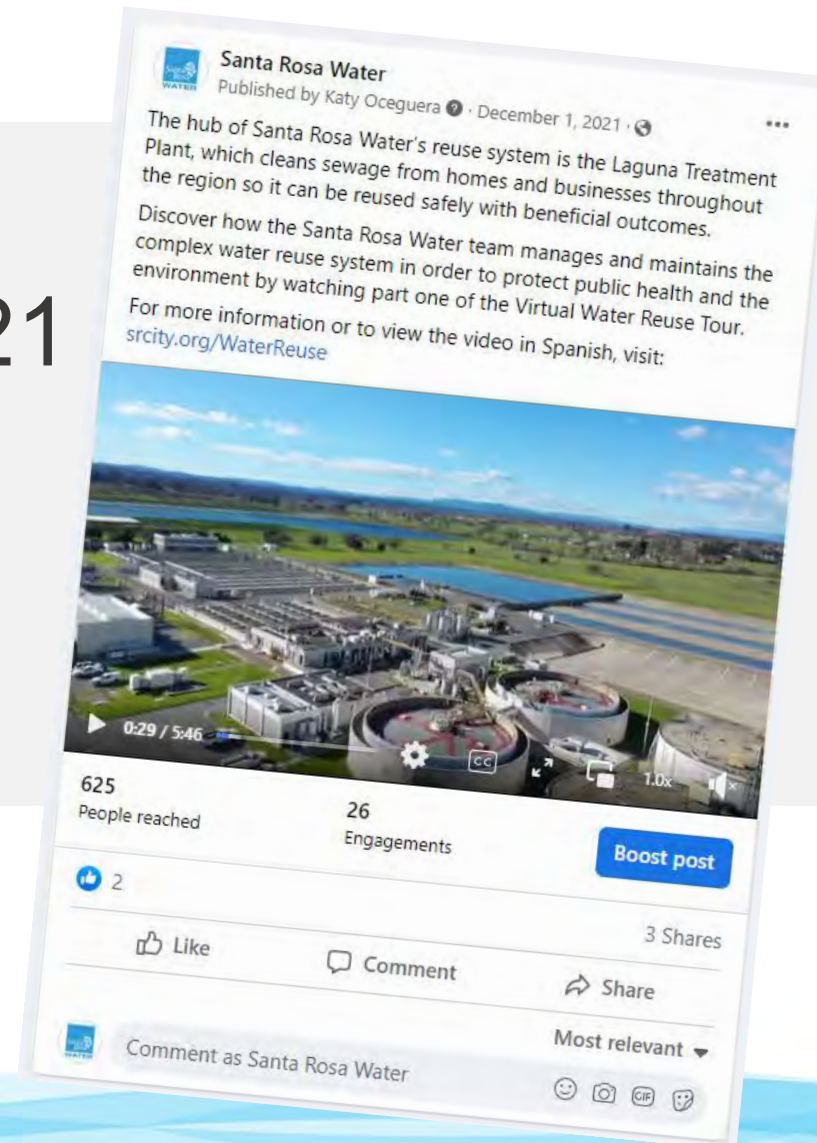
21

Santa Rosa Water
Published by Katy Oceguera · December 1, 2021 ·

The hub of Santa Rosa Water's reuse system is the Laguna Treatment Plant, which cleans sewage from homes and businesses throughout the region so it can be reused safely with beneficial outcomes.

Discover how the Santa Rosa Water team manages and maintains the complex water reuse system in order to protect public health and the environment by watching part one of the Virtual Water Reuse Tour.

For more information or to view the video in Spanish, visit: srcity.org/WaterReuse

0:29 / 5:46
CC
1.0x

625
People reached

26
Engagements

Boost post

2

3 Shares

Like
Comment
Share

Most relevant

Comment as Santa Rosa Water

GIF